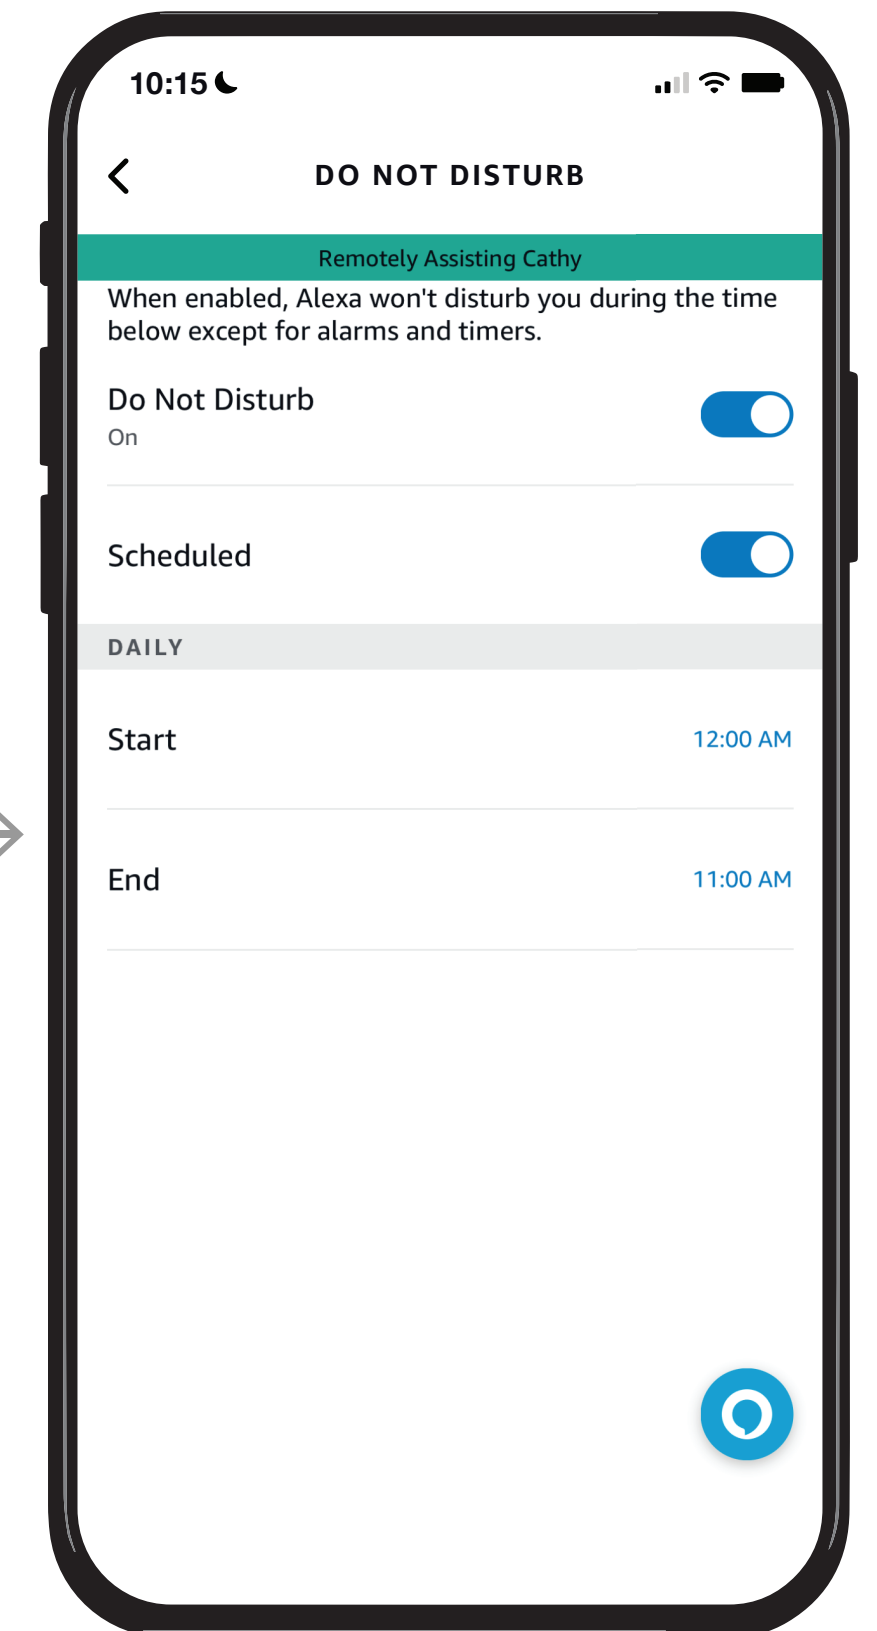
10:15

DO NOT DISTURB

Remotely Assisting Cathy

When enabled, Alexa won't disturb you during the time below except for alarms and timers.

Do Not Disturb
On

Scheduled

DAILY

Start 12:00 AM

End 11:00 AM